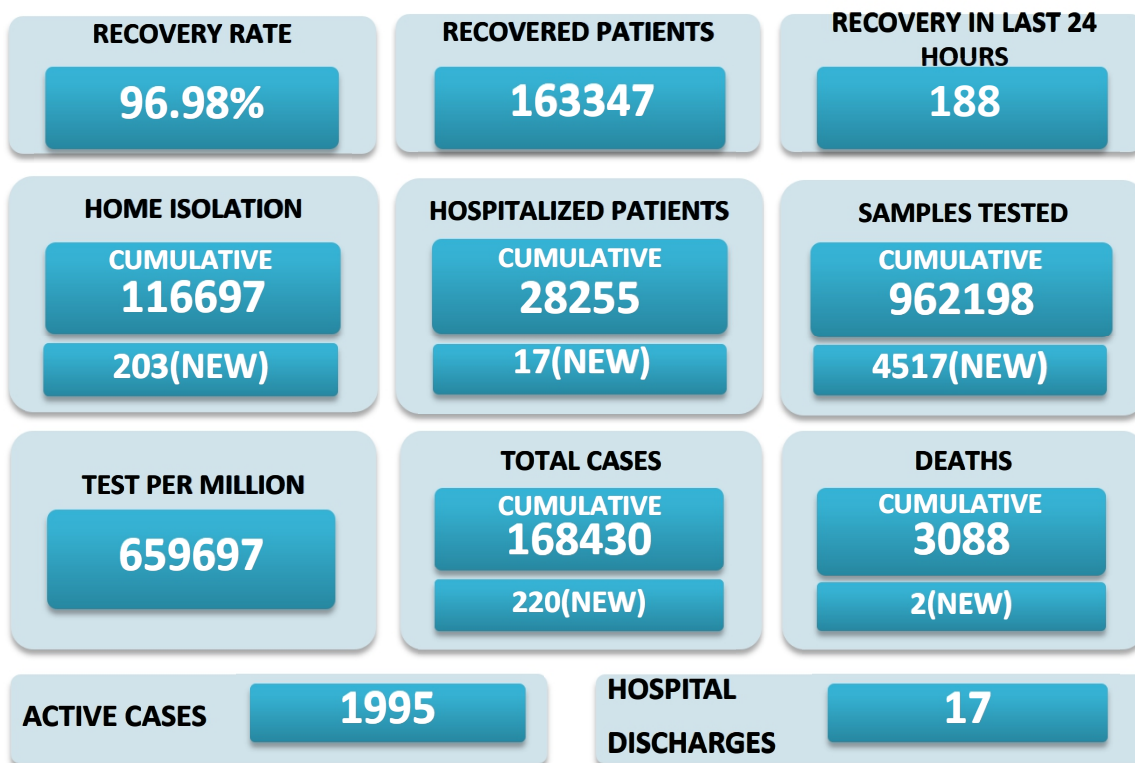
RECOVERY RATE
96.98%

RECOVERED PATIENTS
163347

RECOVERY IN LAST 24 HOURS
188

HOME ISOLATION
CUMULATIVE
116697
203(NEW)

HOSPITALIZED PATIENTS
CUMULATIVE
28255
17(NEW)

SAMPLES TESTED
CUMULATIVE
962198
4517(NEW)

TEST PER MILLION
659697

TOTAL CASES
CUMULATIVE
168430
220(NEW)

DEATHS
CUMULATIVE
3088
2(NEW)

ACTIVE CASES
1995

HOSPITAL DISCHARGES
17